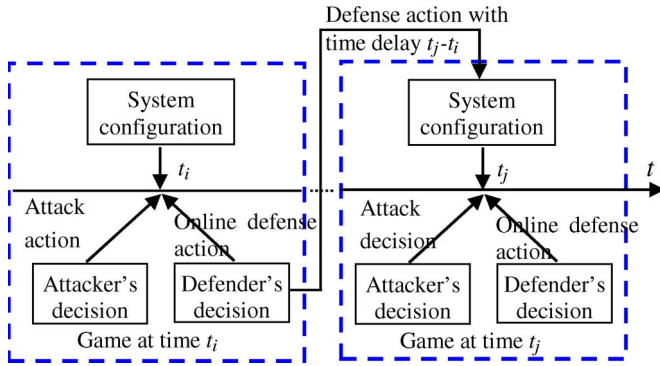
Defense action with time delay $t_j$-$t_i$

System configuration

$t_i$

Attack action

Online defense action

Attacker's decision

Defender's decision

Game at time $t_i$

System configuration

$t_j$

$t$

Attack decision

Online defense action

Attacker's decision

Defender's decision

Game at time $t_j$